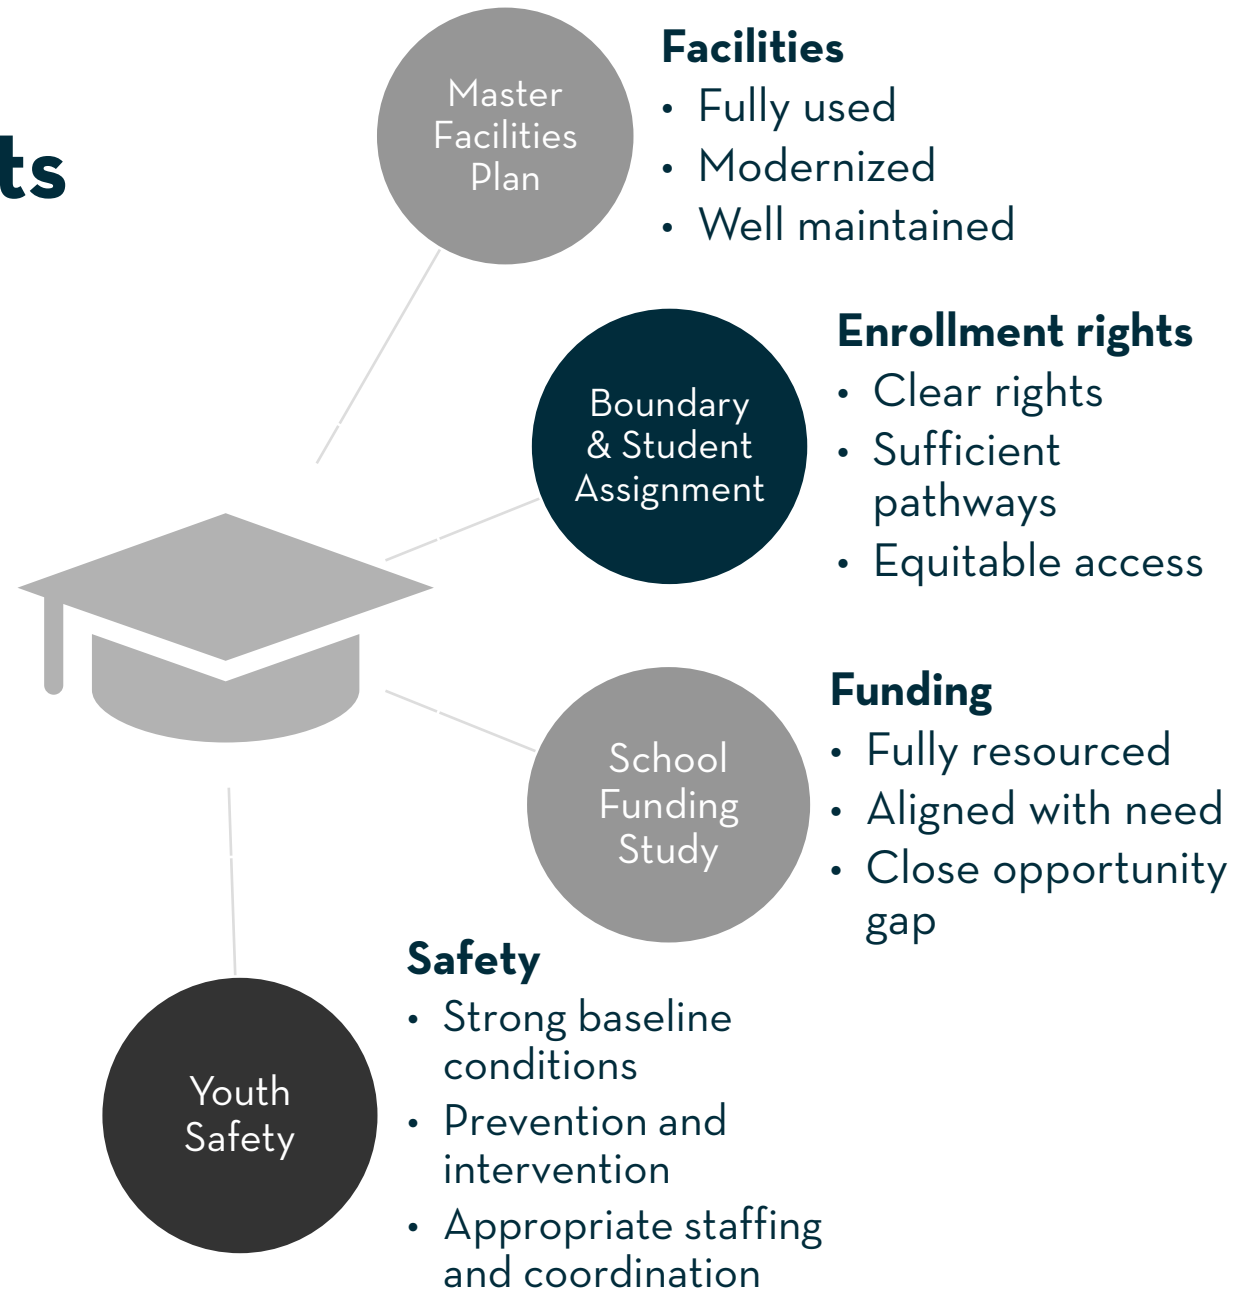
ts

Master Facilities Plan

Facilities
• Fully used
• Modernized
• Well maintained

Boundary & Student Assignment

Enrollment rights
• Clear rights
• Sufficient pathways
• Equitable access

School Funding Study

Funding
• Fully resourced
• Aligned with need
• Close opportunity gap

Youth Safety

Safety
• Strong baseline conditions
• Prevention and intervention
• Appropriate staffing and coordination